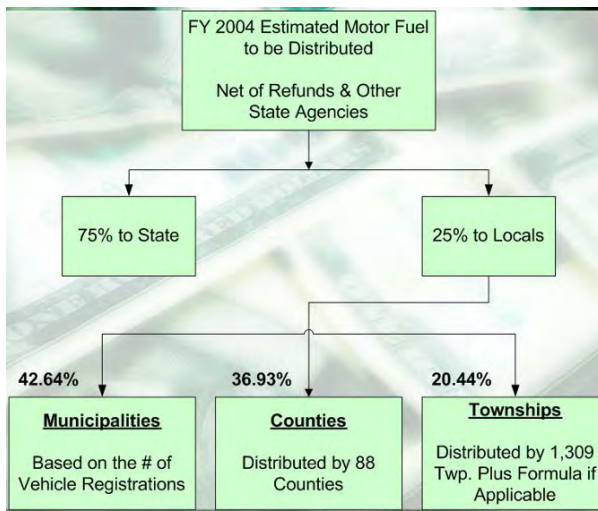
FY 2004 Estimated Motor Fuel to be Distributed

Net of Refunds & Other State Agencies

75% to State

25% to Locals

42.64%

36.93%

20.44%

Municipalities

Based on the # of Vehicle Registrations

Counties

Distributed by 88 Counties

Townships

Distributed by 1,309 Twp. Plus Formula if Applicable